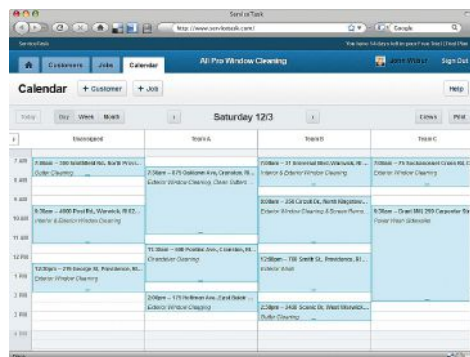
Service Task

http://www.serviceautopilot.com/

Google

ServiceTask

You have 14 days left in your Free Trial

Customers Jobs Calendar

All Pro Window Cleaning

John Walsh Sign Out

Calendar + Customer + Job

Help

Today Day Week Month

Saturday 12/3

Crews Print

Unassigned | Team A | Team B | Team C

7 AM
8 AM
9 AM
10 AM
11 AM
12 PM
1 PM
2 PM
3 PM

7:00am – 300 Smithfield Rd, North Provi...
Gutter Cleaning

7:30am – 875 Oaklawn Ave, Cranston, RI...
Exterior Window Cleaning, Clean Gutters ...

7:00am – 31 Greenwich Blvd, Warwick, RI ...
Interior & Exterior Window Cleaning

7:00am – 75 Sockanosset Cross Rd, C...
Exterior Window Cleaning

8:00am – 250 Circuit Dr, North Kingstow...
Exterior Window Cleaning & Screen Repai...

9:30am – 4000 Post Rd, Warwick, RI 02...
Interior & Exterior Window Cleaning

9:30am – Great Mill 293 Carpenter St...
Power Wash Sidewalks

11:30am – 600 Pontiac Ave, Cranston, RI...
Chandelier Cleaning

12:30pm – 215 George St, Providence, RI...
Exterior Window Cleaning

12:30pm – 780 Smith St, Providence, RI...
Interior Wash

2:00pm – 175 Hoffman Ave, East Green...
Exterior Window Cleaning

2:30pm – 2435 Scenic Dr, West Warwick...
Gutter Cleaning